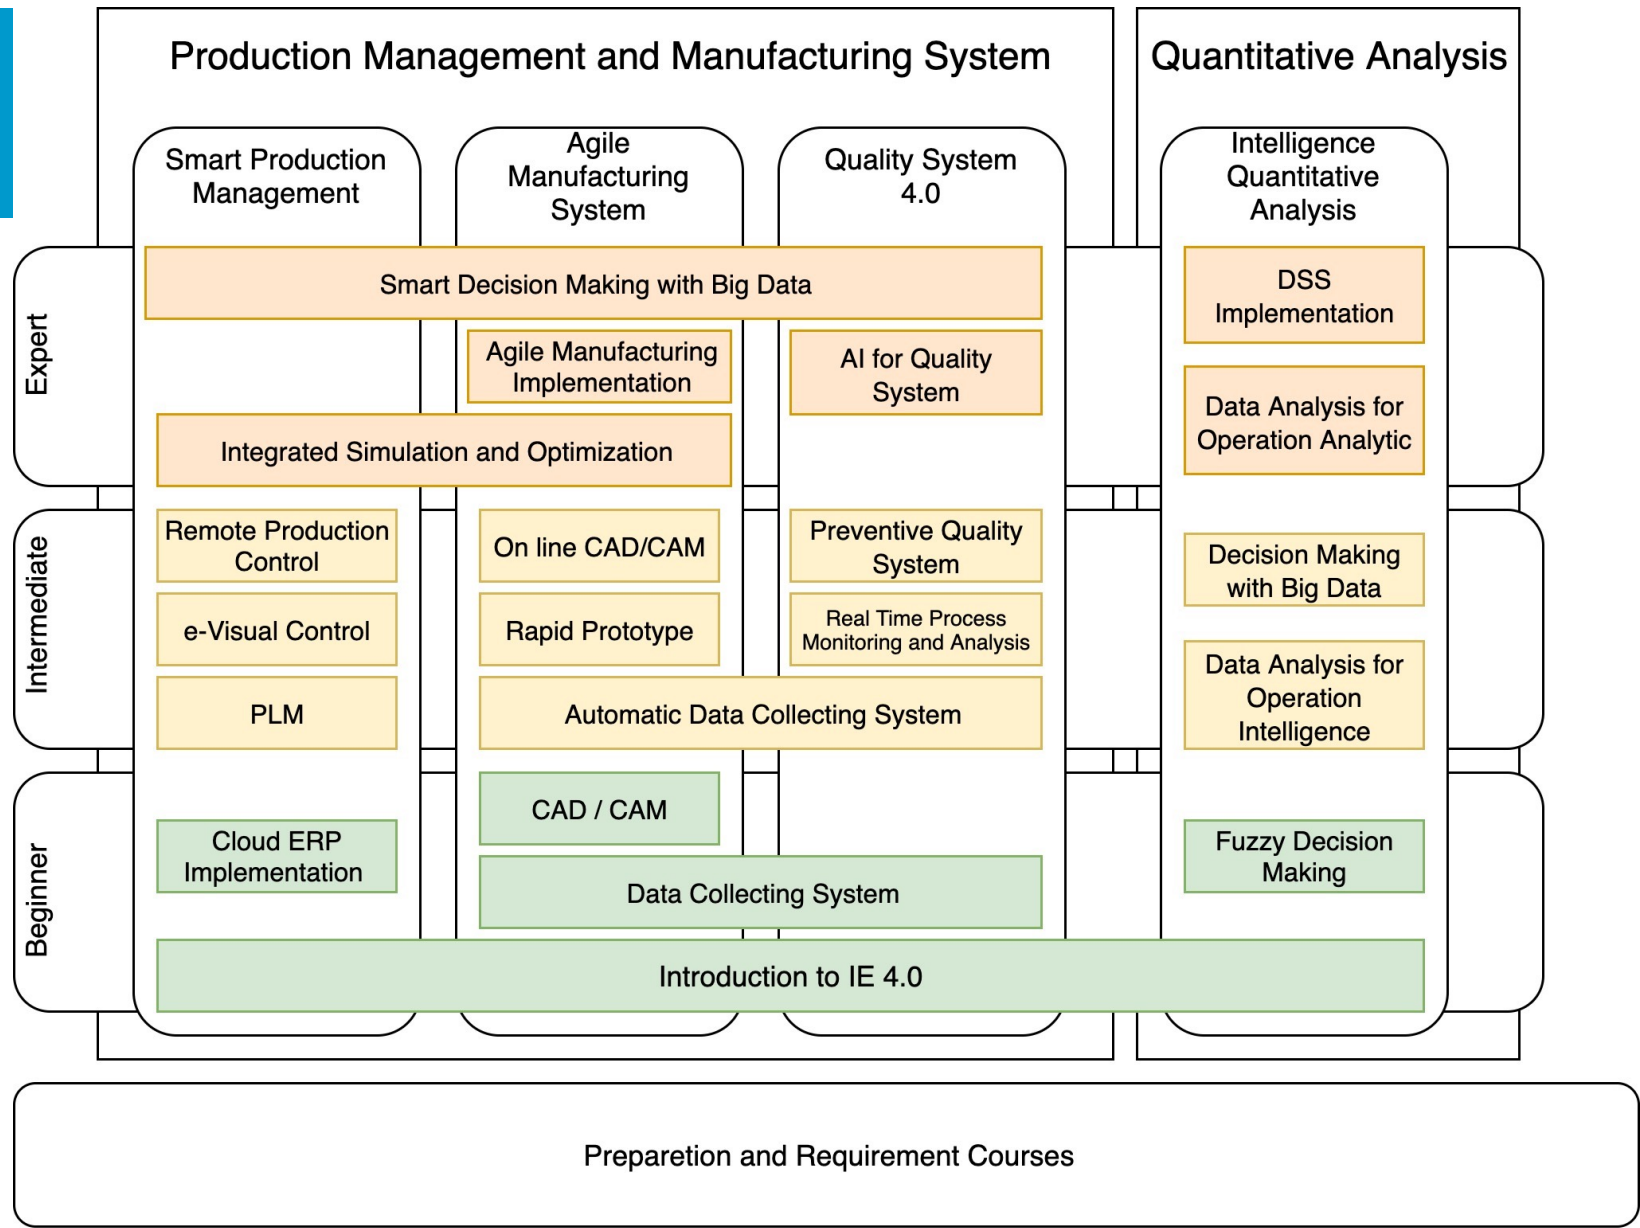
Production Management and Manufacturing System

Quantitative Analysis

Smart Production Management

Agile Manufacturing System

Quality System 4.0

Intelligence Quantitative Analysis

Expert

Smart Decision Making with Big Data

DSS Implementation

Agile Manufacturing Implementation

AI for Quality System

Data Analysis for Operation Analytic

Integrated Simulation and Optimization

Intermediate

Remote Production Control

On line CAD/CAM

Preventive Quality System

Decision Making with Big Data

e-Visual Control

Rapid Prototype

Real Time Process Monitoring and Analysis

Data Analysis for Operation Intelligence

PLM

Automatic Data Collecting System

Beginner

CAD / CAM

Cloud ERP Implementation

Fuzzy Decision Making

Data Collecting System

Introduction to IE 4.0

Preparetion and Requirement Courses